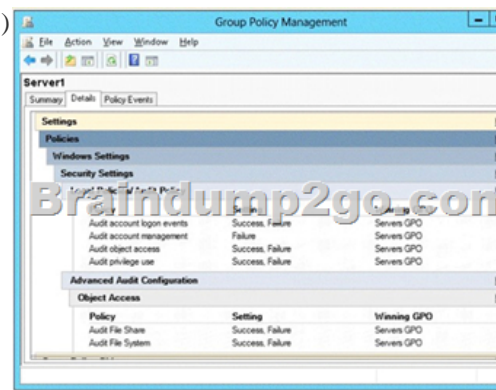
)
Group Policy Management
File Action View Window Help
Server1
Summary Details Policy Events
Settings
Policies
Windows Settings
Security Settings
Local Policies/Audit Policy
Braindump2go.com
| Policy | Setting | Winning GPO |
|---|---|---|
| Audit account logon events | Success, Failure | Servers GPO |
| Audit account management | Failure | Servers GPO |
| Audit object access | Success, Failure | Servers GPO |
| Audit privilege use | Success, Failure | Servers GPO |

Advanced Audit Configuration
Object Access
| Policy | Setting | Winning GPO |
|---|---|---|
| Audit File Share | Success, Failure | Servers GPO |
| Audit File System | Success, Failure | Servers GPO |